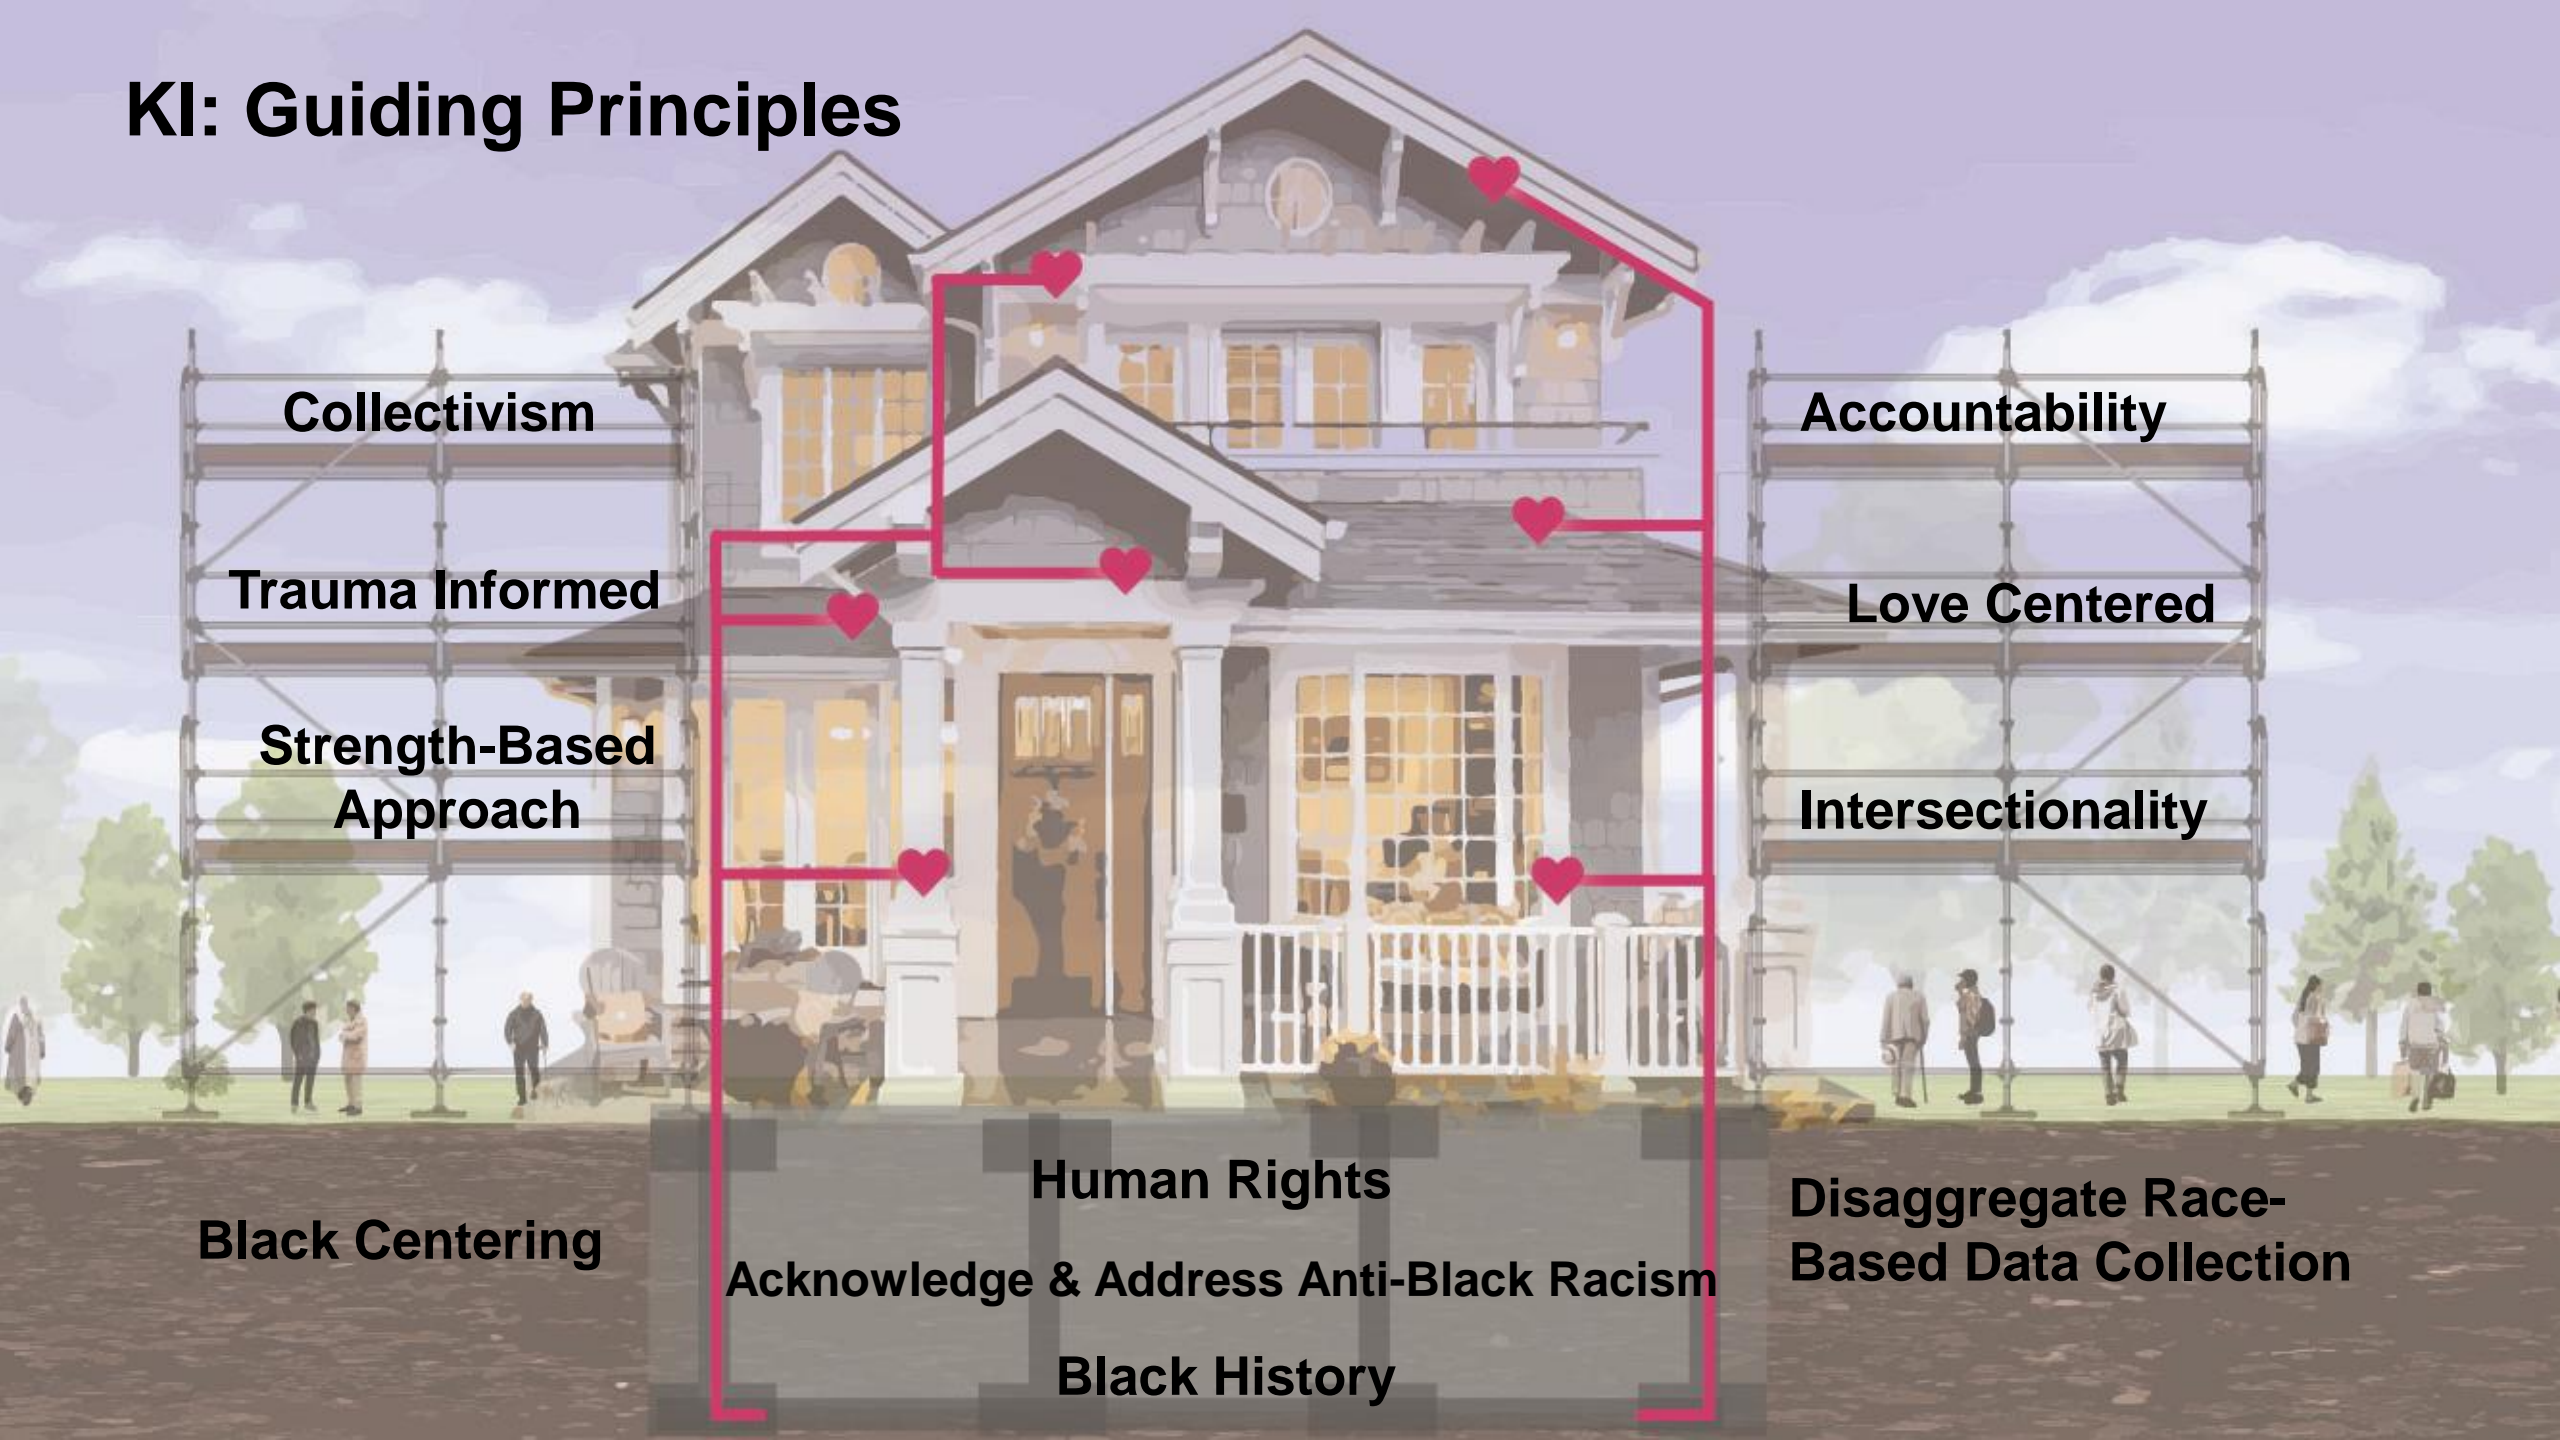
KI: Guiding Principles

Collectivism

Trauma Informed

Strength-Based Approach

Accountability

Love Centered

Intersectionality

Black Centering

Human Rights

Acknowledge & Address Anti-Black Racism

Black History

Disaggregate Race-Based Data Collection